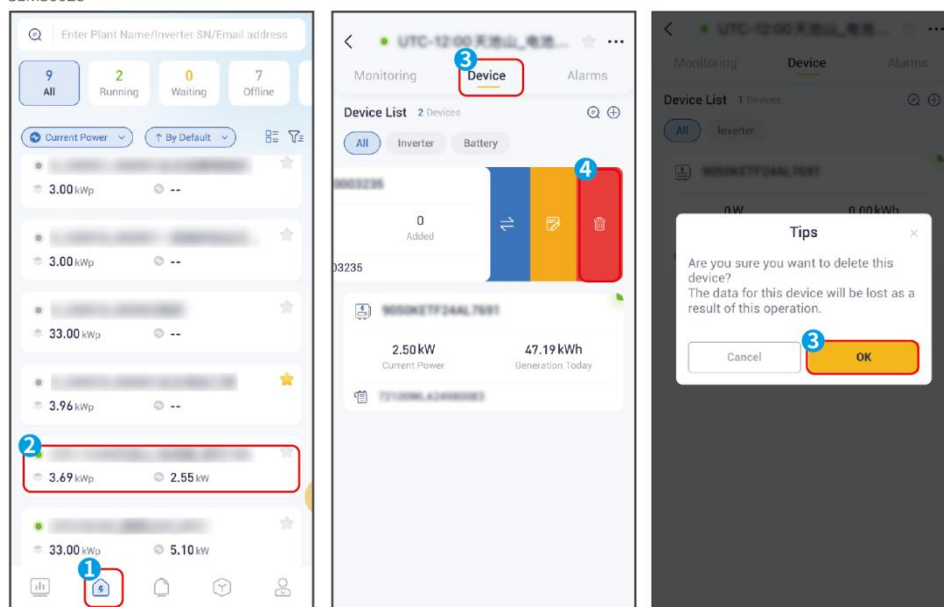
Enter Plant Name/Inverter SN/Email address

9
All

2
Running

0
Waiting

7
Offline

Current Power
By Default

3.00 kWp --

3.00 kWp --

33.00 kWp --

3.96 kWp --

2

3.69 kWp 2.55 kW

33.00 kWp 5.10 kW

1

UTC-12:00 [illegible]

3

Monitoring Device Alarms

Device List 2 Devices

All Inverter Battery

4

0003235

0
Added

03235

9050KETF24AL7691

2.50kW
Current Power

47.19kWh
Generation Today

7210096LA24980083

UTC-12:00 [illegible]

Monitoring Device Alarms

Device List 1 Devices

All Inverter

9050KETF24AL7691

0W 0.00kWh

Tips

Are you sure you want to delete this device?
The data for this device will be lost as a result of this operation.

Cancel

3

OK